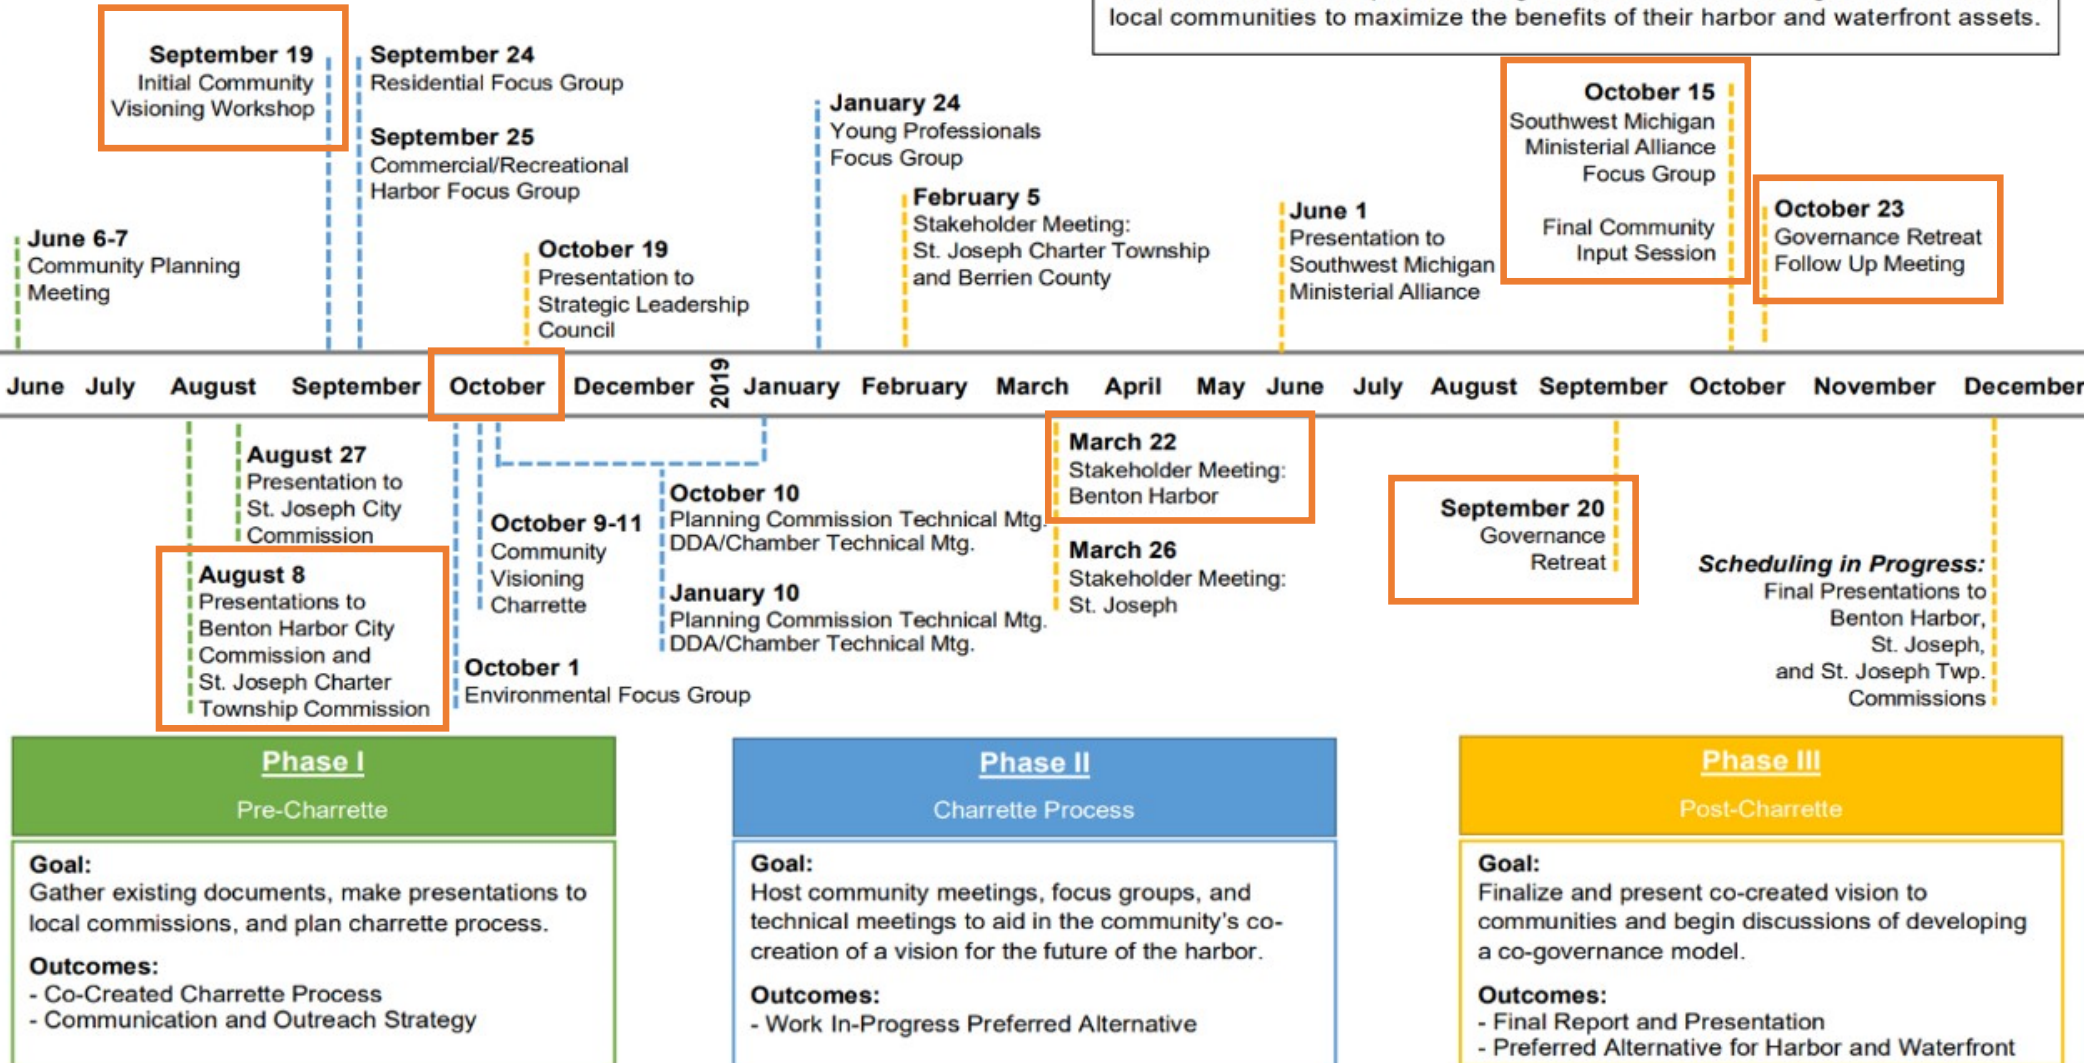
local communities to maximize the benefits of their harbor and waterfront assets.

September 19
Initial Community Visioning Workshop

September 24
Residential Focus Group

September 25
Commercial/Recreational Harbor Focus Group

January 24
Young Professionals Focus Group

October 15
Southwest Michigan Ministerial Alliance Focus Group

Final Community Input Session

June 6-7
Community Planning Meeting

October 19
Presentation to Strategic Leadership Council

February 5
Stakeholder Meeting: St. Joseph Charter Township and Berrien County

June 1
Presentation to Southwest Michigan Ministerial Alliance

October 23
Governance Retreat Follow Up Meeting

June July August September October December 2019 January February March April May June July August September October November December

August 27
Presentation to St. Joseph City Commission

August 8
Presentations to Benton Harbor City Commission and St. Joseph Charter Township Commission

October 9-11
Community Visioning Charrette

October 10
Planning Commission Technical Mtg. DDA/Chamber Technical Mtg.

January 10
Planning Commission Technical Mtg. DDA/Chamber Technical Mtg.

October 1
Environmental Focus Group

March 22
Stakeholder Meeting: Benton Harbor

March 26
Stakeholder Meeting: St. Joseph

September 20
Governance Retreat

Scheduling in Progress:
Final Presentations to Benton Harbor, St. Joseph, and St. Joseph Twp. Commissions

Phase I
Pre-Charrette

Goal:
Gather existing documents, make presentations to local commissions, and plan charrette process.

Outcomes:
- Co-Created Charrette Process
- Communication and Outreach Strategy

Phase II
Charrette Process

Goal:
Host community meetings, focus groups, and technical meetings to aid in the community's co-creation of a vision for the future of the harbor.

Outcomes:
- Work In-Progress Preferred Alternative

Phase III
Post-Charrette

Goal:
Finalize and present co-created vision to communities and begin discussions of developing a co-governance model.

Outcomes:
- Final Report and Presentation
- Preferred Alternative for Harbor and Waterfront